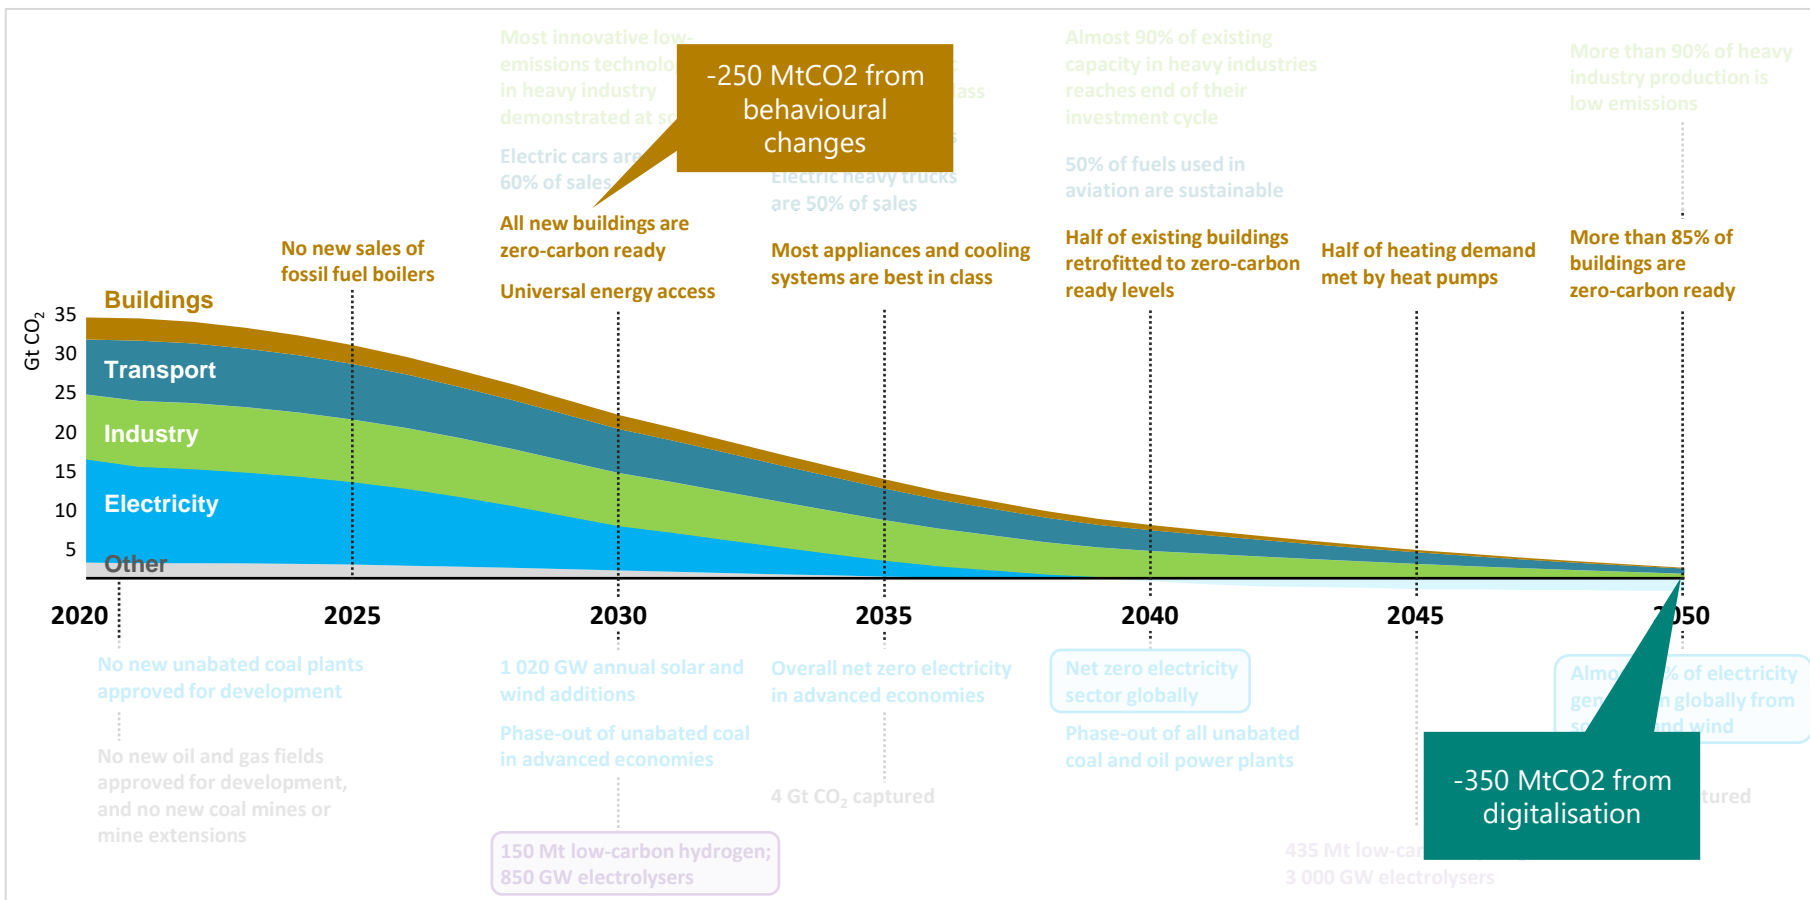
Most innovative low-emissions technolo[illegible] in heavy industry demonstrated at sc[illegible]

-250 MtCO2 from behavioural changes

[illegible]ass

Electric cars are 60% of sales

Electric heavy trucks are 50% of sales

Almost 90% of existing capacity in heavy industries reaches end of their investment cycle

50% of fuels used in aviation are sustainable

More than 90% of heavy industry production is low emissions

No new sales of fossil fuel boilers

All new buildings are zero-carbon ready

Universal energy access

Most appliances and cooling systems are best in class

Half of existing buildings retrofitted to zero-carbon ready levels

Half of heating demand met by heat pumps

More than 85% of buildings are zero-carbon ready

Buildings

Transport

Industry

Electricity

Other

Gt $CO_2$

35
30
25
20
15
10
5

2020
2025
2030
2035
2040
2045
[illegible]50

No new unabated coal plants approved for development

No new oil and gas fields approved for development, and no new coal mines or mine extensions

1 020 GW annual solar and wind additions

Phase-out of unabated coal in advanced economies

150 Mt low-carbon hydrogen; 850 GW electrolysers

Overall net zero electricity in advanced economies

4 Gt $CO_2$ captured

Net zero electricity sector globally

Phase-out of all unabated coal and oil power plants

435 Mt low-car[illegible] 3 000 GW electrolysers

Almo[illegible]% of electricity gen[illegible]n globally from so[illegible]nd wind

-350 MtCO2 from digitalisation

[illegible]tured